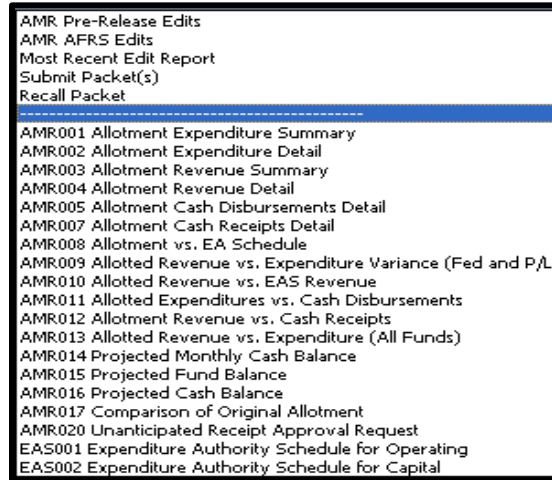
AMR Pre-Release Edits
AMR AFRS Edits
Most Recent Edit Report
Submit Packet(s)
Recall Packet
--------------------------------------------
AMR001 Allotment Expenditure Summary
AMR002 Allotment Expenditure Detail
AMR003 Allotment Revenue Summary
AMR004 Allotment Revenue Detail
AMR005 Allotment Cash Disbursements Detail
AMR007 Allotment Cash Receipts Detail
AMR008 Allotment vs. EA Schedule
AMR009 Allotted Revenue vs. Expenditure Variance (Fed and P/L
AMR010 Allotted Revenue vs. EAS Revenue
AMR011 Allotted Expenditures vs. Cash Disbursements
AMR012 Allotment Revenue vs. Cash Receipts
AMR013 Allotted Revenue vs. Expenditure (All Funds)
AMR014 Projected Monthly Cash Balance
AMR015 Projected Fund Balance
AMR016 Projected Cash Balance
AMR017 Comparison of Original Allotment
AMR020 Unanticipated Receipt Approval Request
EAS001 Expenditure Authority Schedule for Operating
EAS002 Expenditure Authority Schedule for Capital